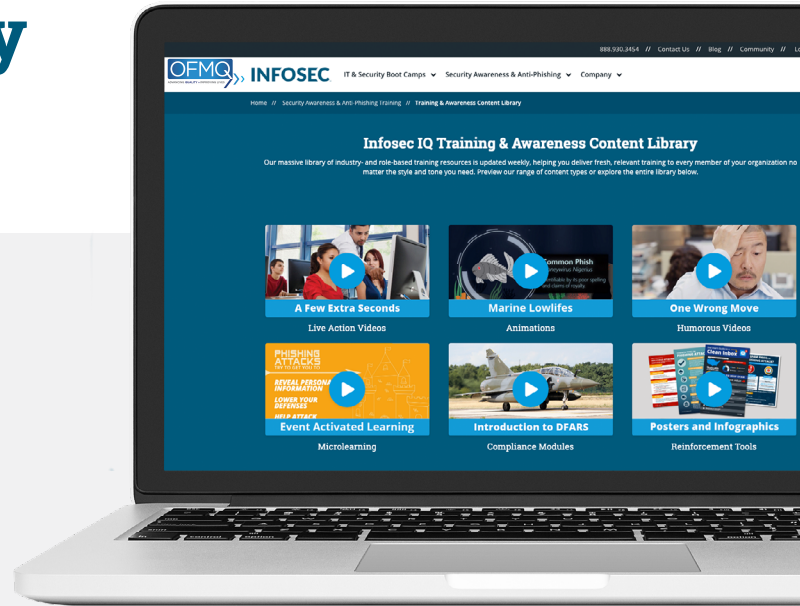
y

888.930.3454 // Contact Us // Blog // Community // Lo

OFMQ INFOSEC

IT & Security Boot Camps Security Awareness & Anti-Phishing Company

Home // Security Awareness & Anti-Phishing Training // Training & Awareness Content Library

Infosec IQ Training & Awareness Content Library

Our massive library of industry- and role-based training resources is updated weekly, helping you deliver fresh, relevant training to every member of your organization no matter the style and tone you need. Preview our range of content types or explore the entire library below.

A Few Extra Seconds
Live Action Videos

Common Phish
Marine Lowlifes
Animations

One Wrong Move
Humorous Videos

PHISHING ATTACKS
REVEAL PERSONAL INFORMATION
LOWER YOUR DEFENSES
HELP ATTACK
Event Activated Learning
Microlearning

Introduction to DFARS
Compliance Modules

Clean Inbox
Posters and Infographics
Reinforcement Tools